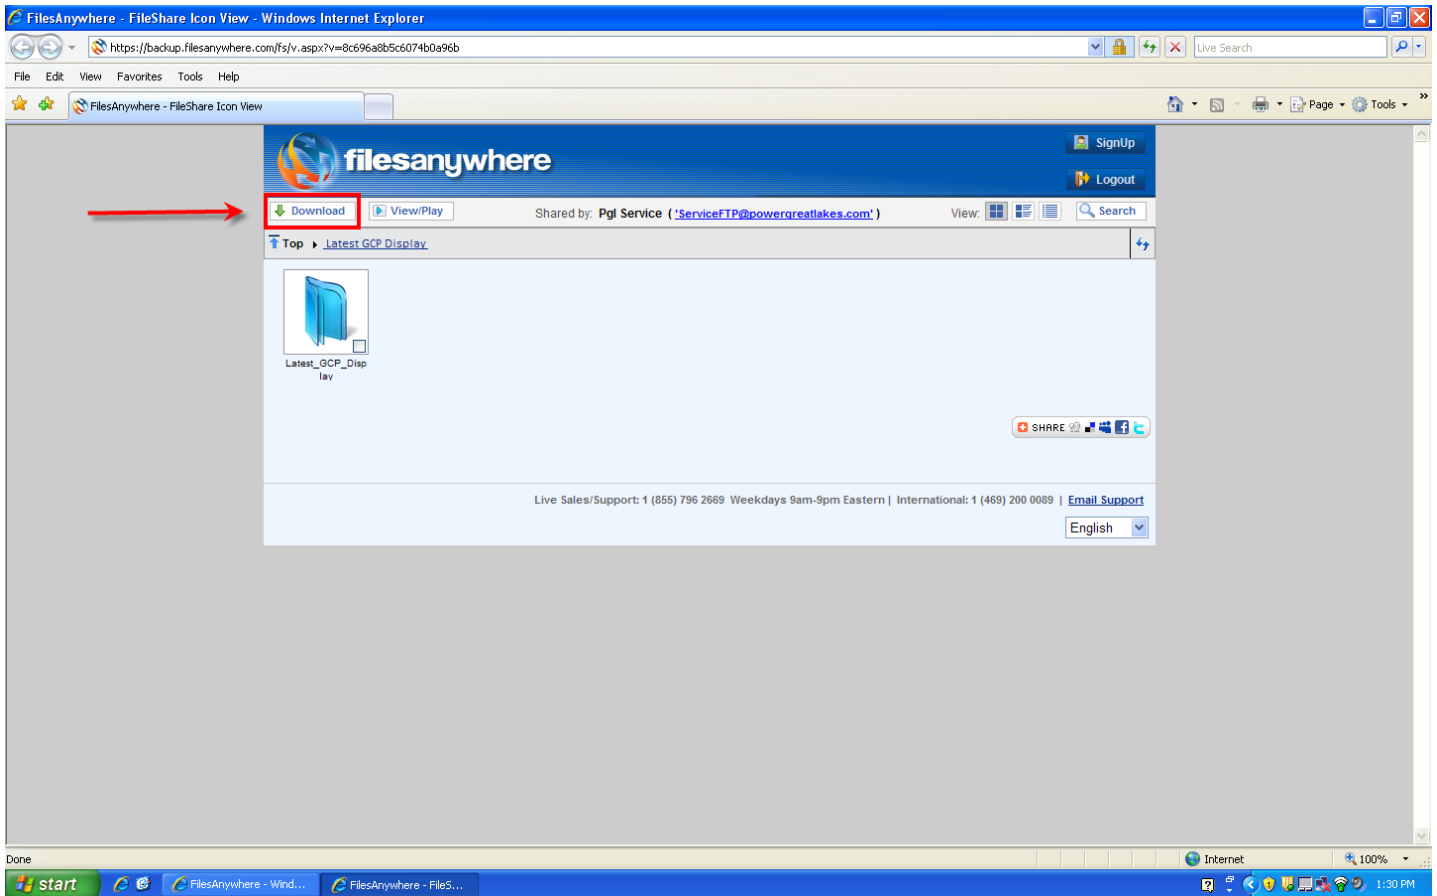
FilesAnywhere - FileShare Icon View - Windows Internet Explorer

https://backup.filesanywhere.com/fs/v.aspx?v=8c696a8b5c6074b0a96b

Live Search

File Edit View Favorites Tools Help

FilesAnywhere - FileShare Icon View

Page Tools

filesanywhere

SignUp

Logout

Download View/Play Shared by: Pgl Service ( 'ServiceFTP@powergreatlakes.com' ) View: Search

Top Latest GCP Display

Latest_GCP_Display

SHARE

Live Sales/Support: 1 (855) 796 2669 Weekdays 9am-9pm Eastern | International: 1 (469) 200 0089 | Email Support

English

Done

Internet

100%

start

FilesAnywhere - Wind...

FilesAnywhere - FileS...

1:30 PM